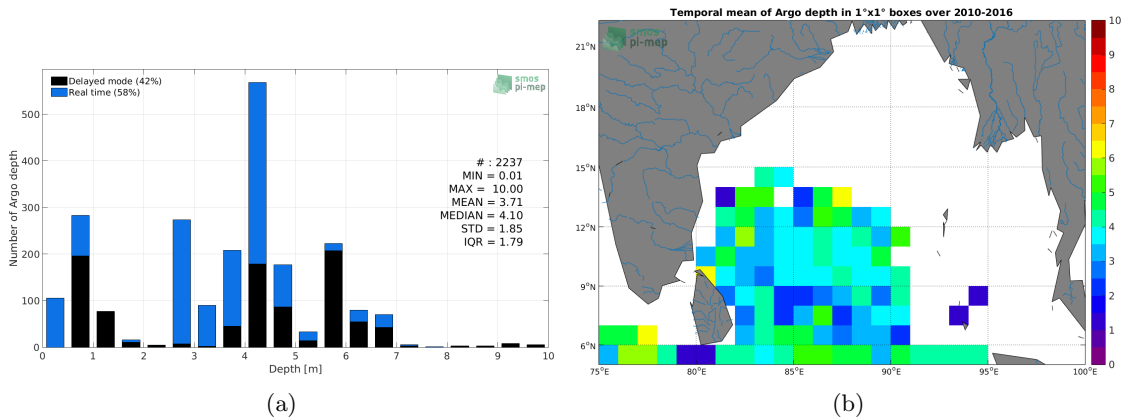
Delayed mode (42%)
Real time (58%)

smos pi-mep

Number of Argo depth

500
400
300
200
100
0

# : 2237
MIN = 0.01
MAX = 10.00
MEAN = 3.71
MEDIAN = 4.10
STD = 1.85
IQR = 1.79

0 1 2 3 4 5 6 7 8 9 10
Depth [m]

(a)

Temporal mean of Argo depth in 1°x1° boxes over 2010-2016

smos pi-mep

21°N
18°N
15°N
12°N
9°N
6°N

75°E 80°E 85°E 90°E 95°E 100°E

10
9
8
7
6
5
4
3
2
1
0

(b)